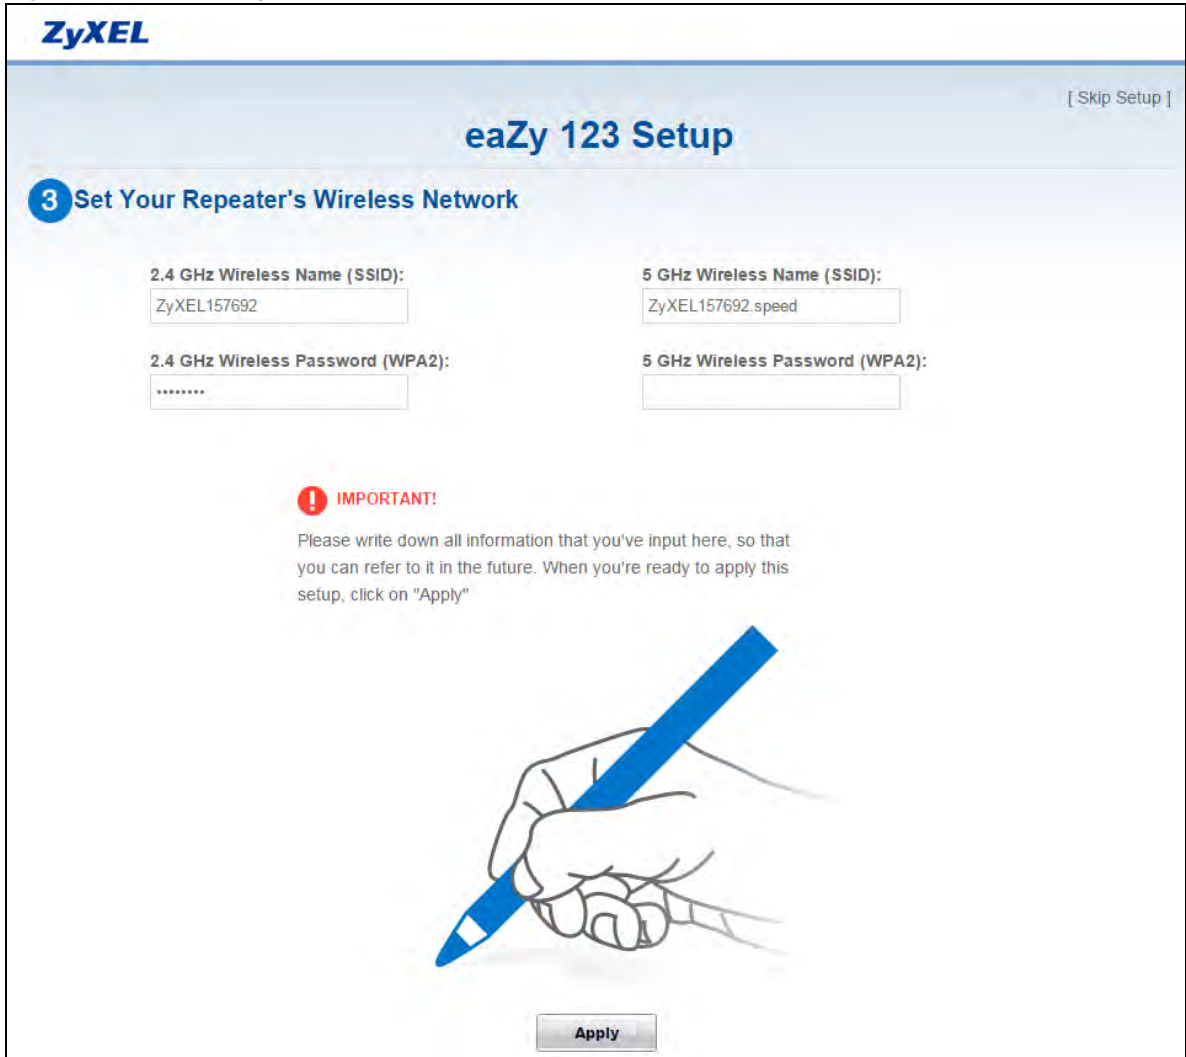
ZyXEL

[ Skip Setup ]

eaZy 123 Setup

3 Set Your Repeater's Wireless Network

2.4 GHz Wireless Name (SSID):
ZyXEL157692

5 GHz Wireless Name (SSID):
ZyXEL157692.speed

2.4 GHz Wireless Password (WPA2):
••••••••

5 GHz Wireless Password (WPA2):

IMPORTANT!

Please write down all information that you've input here, so that you can refer to it in the future. When you're ready to apply this setup, click on "Apply"

Apply